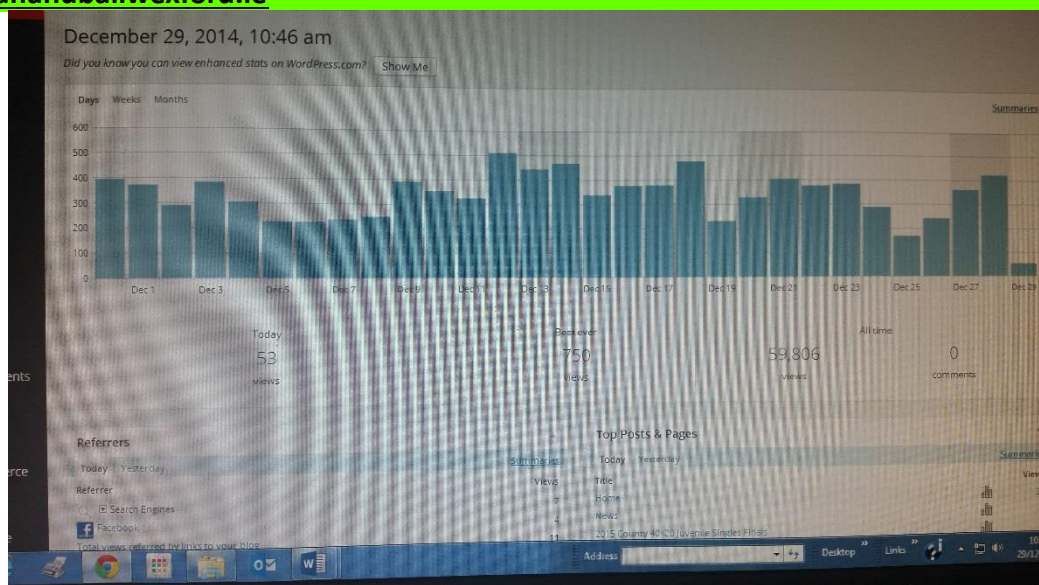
December 29, 2014, 10:46 am

Did you know you can view enhanced stats on WordPress.com? Show Me

Days Weeks Months

Summaries

600
500
400
300
200
100
0

Dec 1 Dec 3 Dec 5 Dec 7 Dec 9 Dec 11 Dec 13 Dec 15 Dec 17 Dec 19 Dec 21 Dec 23 Dec 25 Dec 27 Dec 29

Today
53
views

Best ever
750
views

All time
59,806
views

0
comments

ents

Referrers

Today Yesterday

Summaries

Referrer

Views

Search Engines

7

Facebook

4

Total views referred by links to your blog

11

Top Posts & Pages

Today Yesterday

Summaries

Title

Home

News

2015 County 40-20 Juvenile Singles Finals

rce

Address

Desktop

Links

29/12